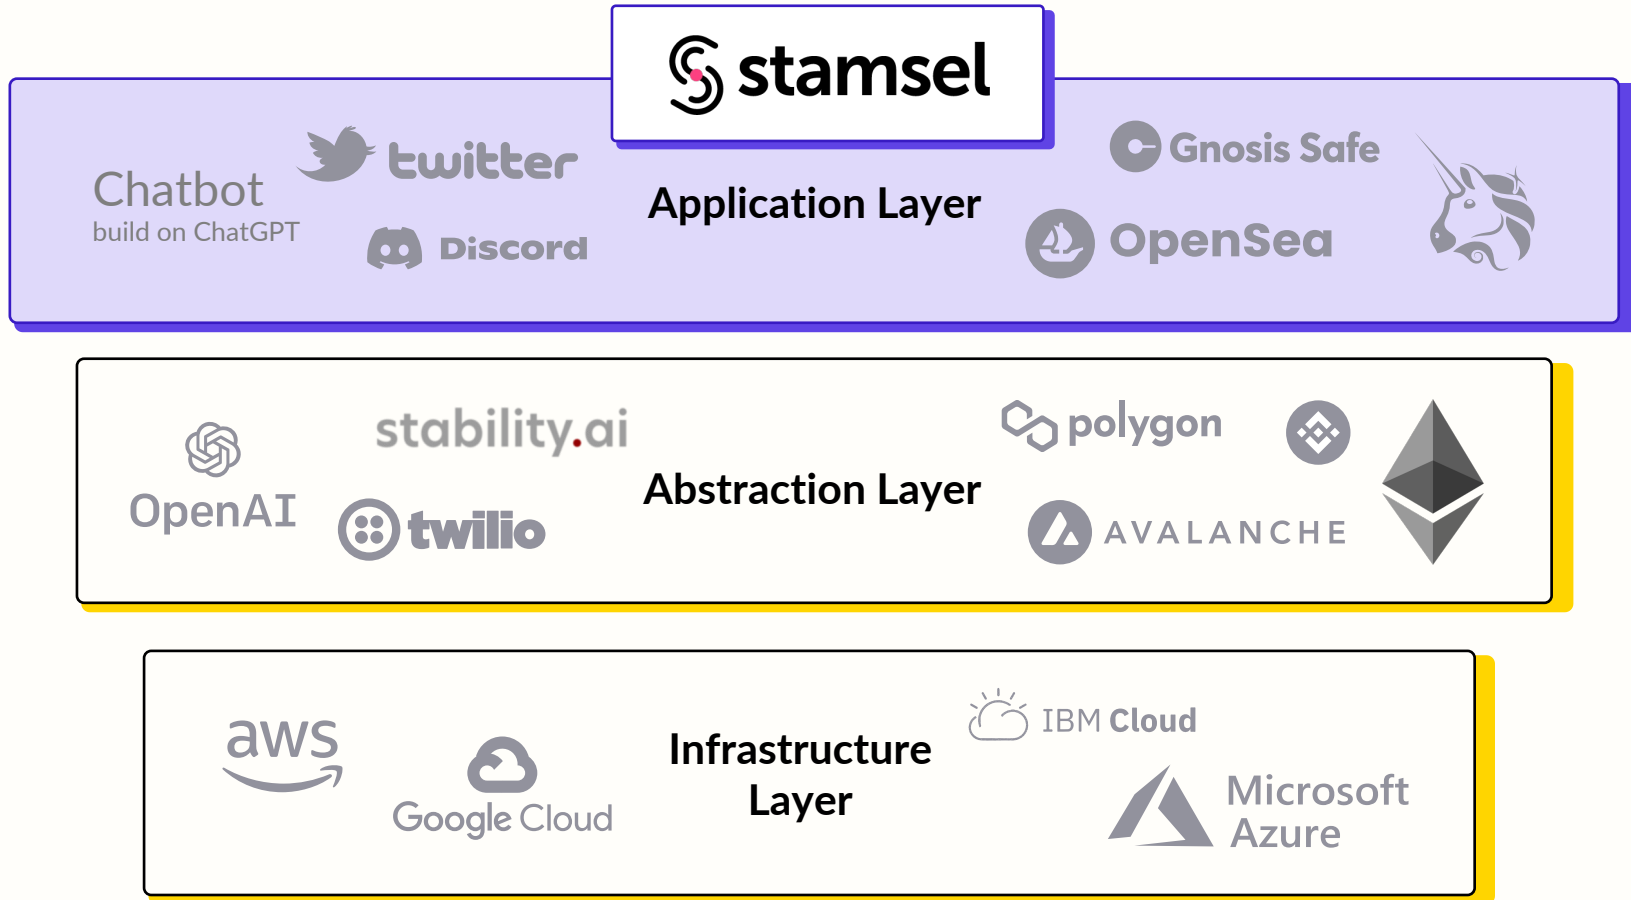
stamsel

Chatbot
build on ChatGPT

twitter

Discord

Application Layer

Gnosis Safe

OpenSea

OpenAI

stability.ai

twilio

Abstraction Layer

polygon

AVALANCHE

aws

Google Cloud

Infrastructure Layer

IBM Cloud

Microsoft Azure